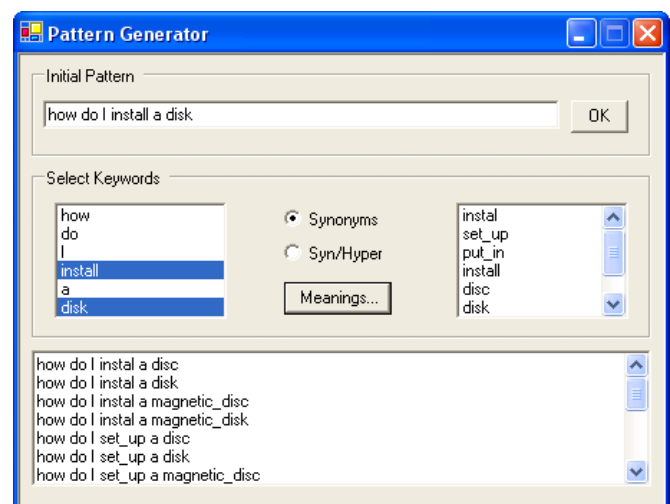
Pattern Generator

Initial Pattern

how do I install a disk

OK

Select Keywords

how
do
I
install
a
disk

Synonyms
Syn/Hyper
Meanings...

instal
set_up
put_in
install
disc
disk

how do I instal a disc
how do I instal a disk
how do I instal a magnetic_disc
how do I instal a magnetic_disk
how do I set_up a disc
how do I set_up a disk
how do I set_up a magnetic_disc